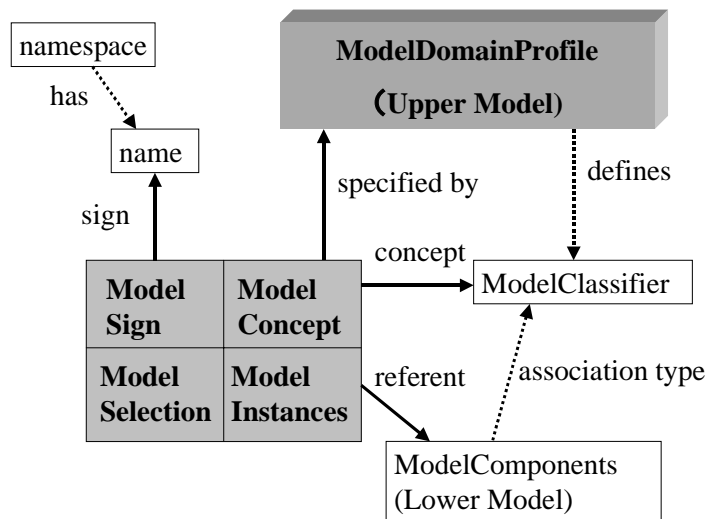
namespace

has

name

sign

ModelDomainProfile

(Upper Model)

specified by

defines

concept

ModelClassifier

| Model Sign | Model Concept |
|---|---|
| Model Selection | Model Instances |

referent

association type

ModelComponents
(Lower Model)